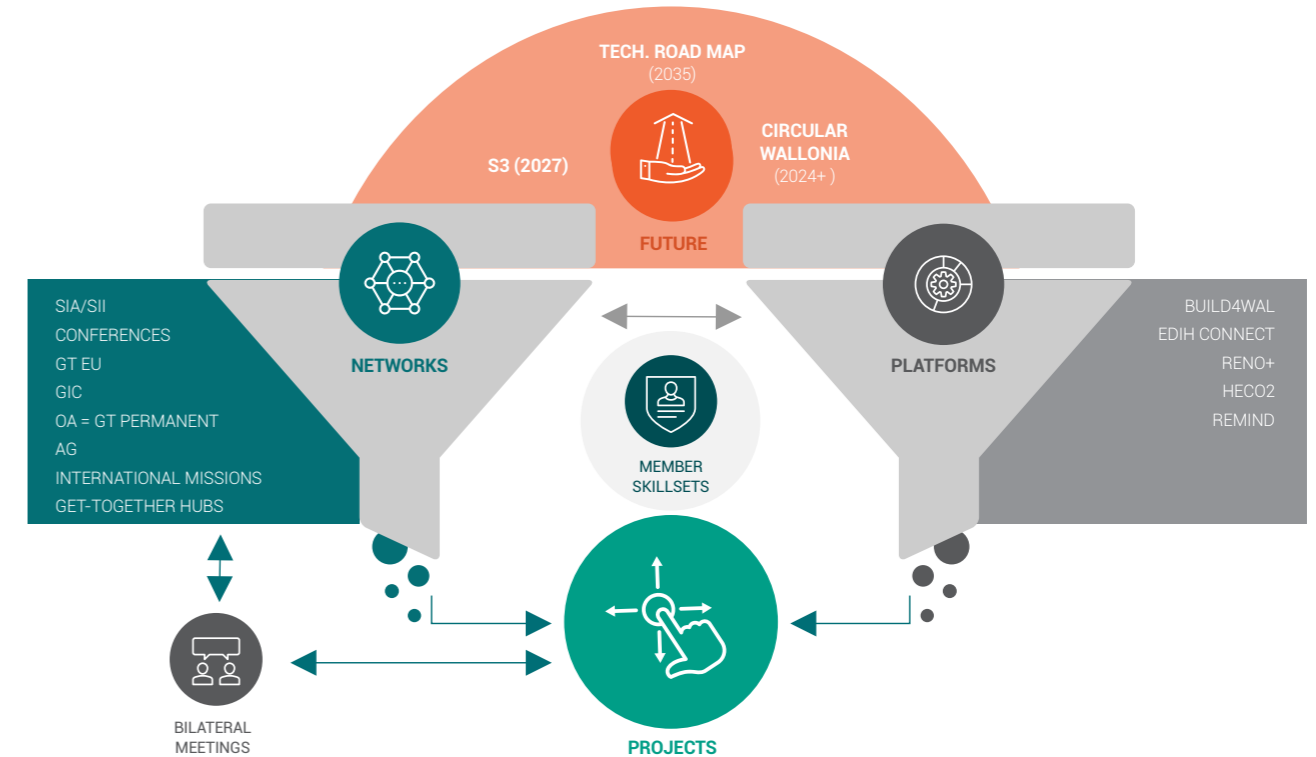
TECH. ROAD MAP
(2035)

S3 (2027)

CIRCULAR WALLONIA
(2024+ )

FUTURE

SIA/SII
CONFERENCES
GT EU
GIC
OA = GT PERMANENT
AG
INTERNATIONAL MISSIONS
GET-TOGETHER HUBS

NETWORKS

PLATFORMS

BUILD4WAL
EDIH CONNECT
RENO+
HECO2
REMIND

MEMBER SKILLSETS

BILATERAL MEETINGS

PROJECTS